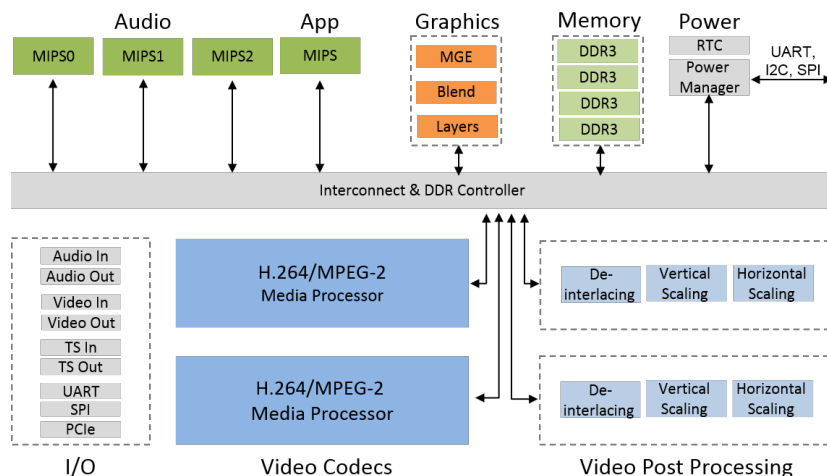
Audio

App

Graphics

Memory

Power

MIPS0

MIPS1

MIPS2

MIPS

MGE

Blend

Layers

DDR3

DDR3

DDR3

DDR3

RTC

Power Manager

UART, I2C, SPI

Interconnect & DDR Controller

Audio In

Audio Out

Video In

Video Out

TS In

TS Out

UART

SPI

PCIe

H.264/MPEG-2 Media Processor

H.264/MPEG-2 Media Processor

De-interlacing

Vertical Scaling

Horizontal Scaling

De-interlacing

Vertical Scaling

Horizontal Scaling

I/O

Video Codecs

Video Post Processing